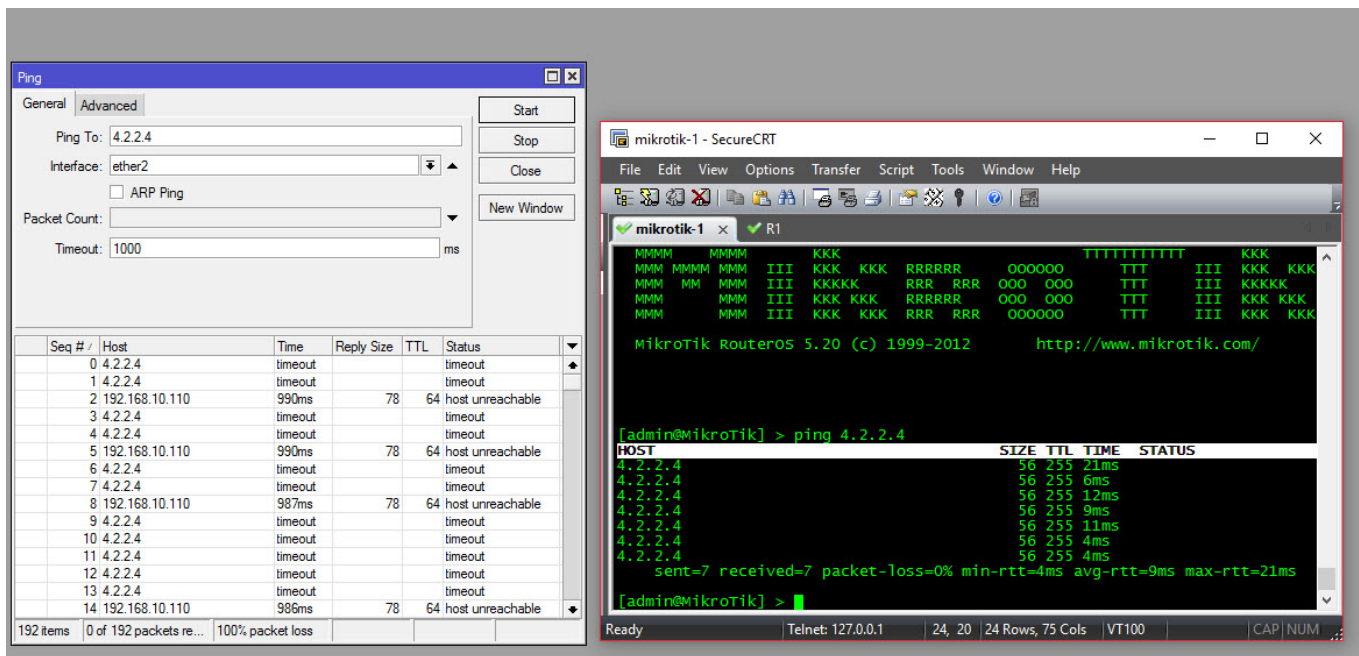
Ping

General | Advanced

Ping To: 4.2.2.4

Interface: ether2

ARP Ping

Packet Count:

Timeout: 1000 ms

Start
Stop
Close
New Window

| Seq # | Host | Time | Reply Size | TTL | Status |
|---|---|---|---|---|---|
| 0 | 4.2.2.4 | timeout | | | timeout |
| 1 | 4.2.2.4 | timeout | | | timeout |
| 2 | 192.168.10.110 | 990ms | 78 | 64 | host unreachable |
| 3 | 4.2.2.4 | timeout | | | timeout |
| 4 | 4.2.2.4 | timeout | | | timeout |
| 5 | 192.168.10.110 | 990ms | 78 | 64 | host unreachable |
| 6 | 4.2.2.4 | timeout | | | timeout |
| 7 | 4.2.2.4 | timeout | | | timeout |
| 8 | 192.168.10.110 | 987ms | 78 | 64 | host unreachable |
| 9 | 4.2.2.4 | timeout | | | timeout |
| 10 | 4.2.2.4 | timeout | | | timeout |
| 11 | 4.2.2.4 | timeout | | | timeout |
| 12 | 4.2.2.4 | timeout | | | timeout |
| 13 | 4.2.2.4 | timeout | | | timeout |
| 14 | 192.168.10.110 | 986ms | 78 | 64 | host unreachable |

192 items | 0 of 192 packets re... | 100% packet loss

mikrotik-1 - SecureCRT

File Edit View Options Transfer Script Tools Window Help

mikrotik-1 | R1

MMMM MMMM KKK TTTTTTTTTTT KKK
MMM MMMM MMM III KKK KKK RRRRRR OOOOOO TTT III KKK KKK
MMM MM MMM III KKKKK RRR RRR OOO OOO TTT III KKKKK
MMM MMM III KKK KKK RRRRRR OOO OOO TTT III KKK KKK
MMM MMM III KKK KKK RRR RRR OOOOOO TTT III KKK KKK

MikroTik RouterOS 5.20 (c) 1999-2012 http://www.mikrotik.com/

[admin@MikroTik] > ping 4.2.2.4
HOST SIZE TTL TIME STATUS
4.2.2.4 56 255 21ms
4.2.2.4 56 255 6ms
4.2.2.4 56 255 12ms
4.2.2.4 56 255 9ms
4.2.2.4 56 255 11ms
4.2.2.4 56 255 4ms
4.2.2.4 56 255 4ms
sent=7 received=7 packet-loss=0% min-rtt=4ms avg-rtt=9ms max-rtt=21ms

[admin@MikroTik] >

Ready | Telnet: 127.0.0.1 | 24, 20 | 24 Rows, 75 Cols | VT100 | CAP | NUM